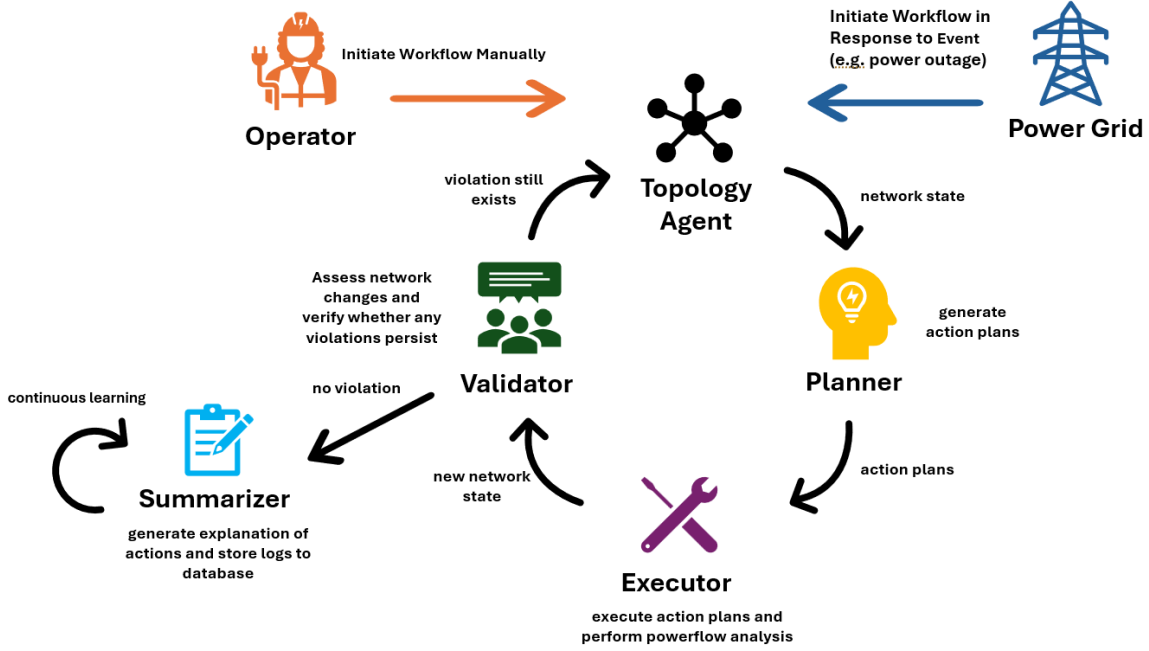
Initiate Workflow Manually

Operator

Initiate Workflow in Response to Event (e.g. power outage)

Power Grid

Topology Agent

violation still exists

network state

Assess network changes and verify whether any violations persist

Validator

generate action plans

Planner

no violation

continuous learning

Summarizer

generate explanation of actions and store logs to database

new network state

action plans

Executor

execute action plans and perform powerflow analysis